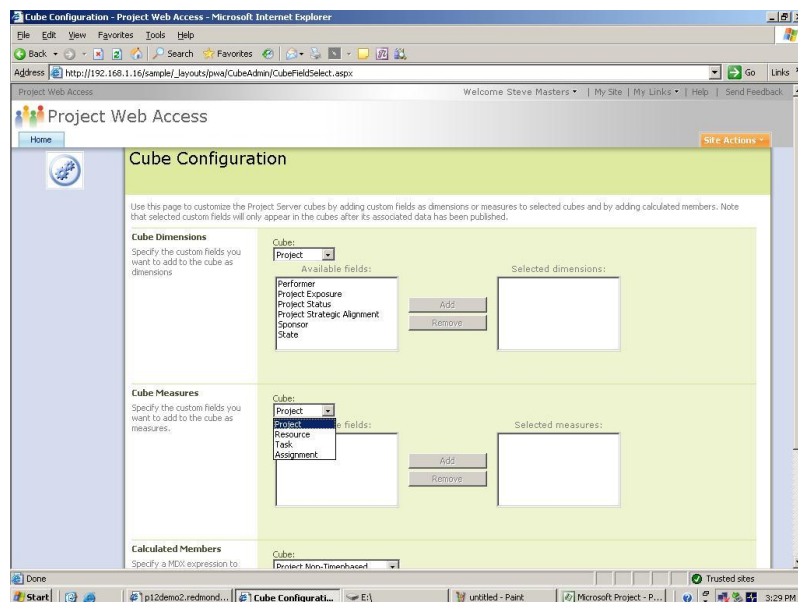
Cube Configuration - Project Web Access - Microsoft Internet Explorer

File Edit View Favorites Tools Help

Back Search Favorites

Address http://192.168.1.16/sample/_layouts/pwa/CubeAdmin/CubeFieldSelect.aspx Go Links

Project Web Access Welcome Steve Masters | My Site | My Links | Help | Send Feedback

Project Web Access

Home Site Actions

Cube Configuration

Use this page to customize the Project Server cubes by adding custom fields as dimensions or measures to selected cubes and by adding calculated members. Note that selected custom fields will only appear in the cubes after its associated data has been published.

Cube Dimensions

Specify the custom fields you want to add to the cube as dimensions

Cube:
Project

Available fields:
Performer
Project Exposure
Project Status
Project Strategic Alignment
Sponsor
State

Add
Remove

Selected dimensions:

Cube Measures

Specify the custom fields you want to add to the cube as measures.

Cube:
Project

Project
Resource
Task
Assignment

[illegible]e fields:

Add
Remove

Selected measures:

Calculated Members

Specify a MDX expression to:

Cube:
Project Non-Timephased

Done Trusted sites

Start p12demo2.redmond... Cube Configurati... E:\ untitled - Paint Microsoft Project - P... 3:29 PM